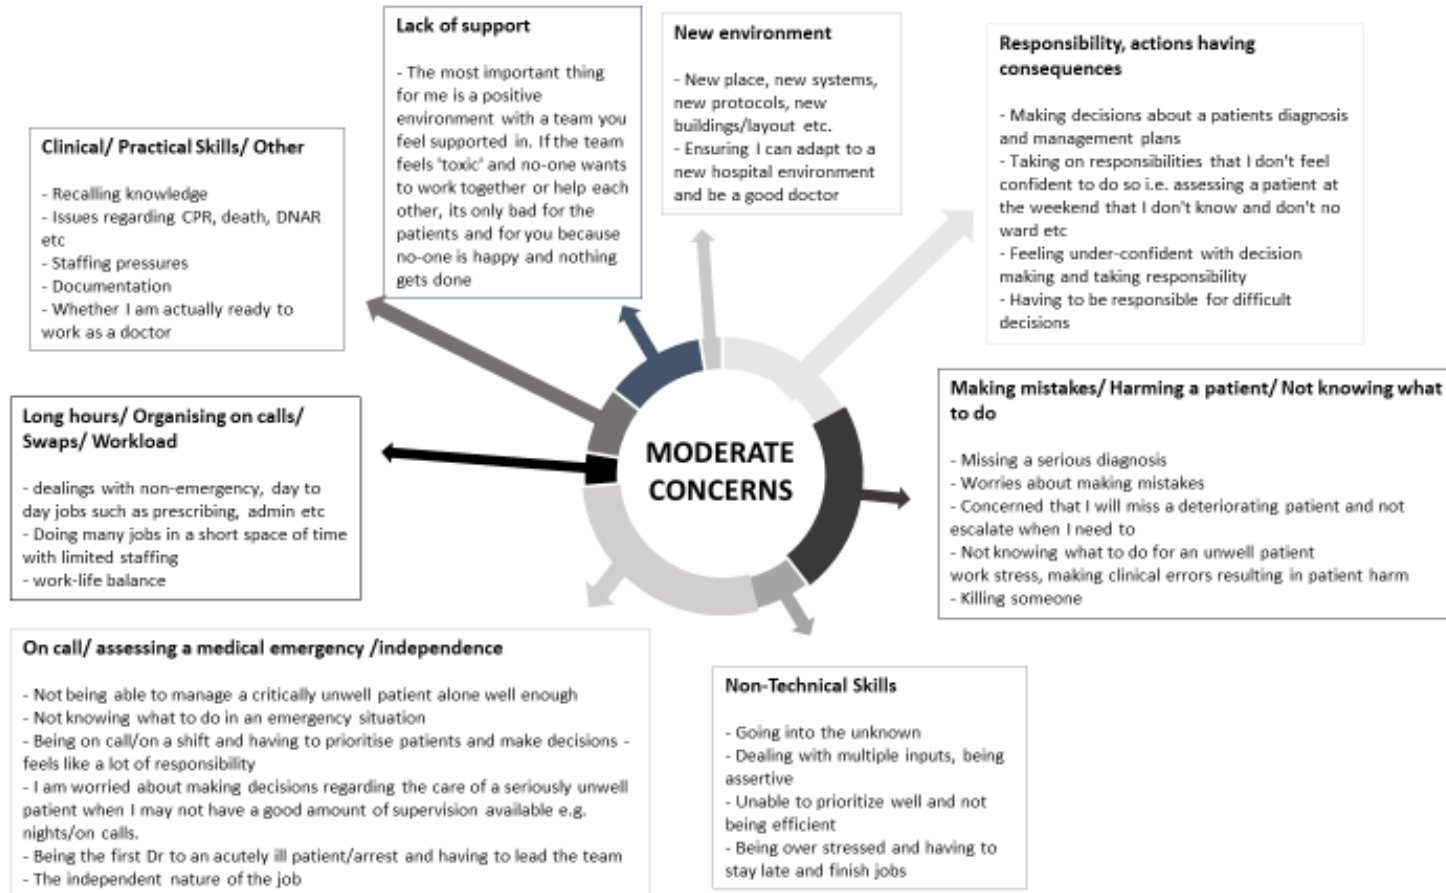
Lack of support

- The most important thing for me is a positive environment with a team you feel supported in. If the team feels 'toxic' and no-one wants to work together or help each other, its only bad for the patients and for you because no-one is happy and nothing gets done

New environment

- New place, new systems, new protocols, new buildings/layout etc.
- Ensuring I can adapt to a new hospital environment and be a good doctor

Responsibility, actions having consequences

- Making decisions about a patients diagnosis and management plans
- Taking on responsibilities that I don't feel confident to do so i.e. assessing a patient at the weekend that I don't know and don't no ward etc
- Feeling under-confident with decision making and taking responsibility
- Having to be responsible for difficult decisions

Clinical/ Practical Skills/ Other

- Recalling knowledge
- Issues regarding CPR, death, DNAR etc
- Staffing pressures
- Documentation
- Whether I am actually ready to work as a doctor

Long hours/ Organising on calls/ Swaps/ Workload

- dealings with non-emergency, day to day jobs such as prescribing, admin etc
- Doing many jobs in a short space of time with limited staffing
- work-life balance

MODERATE CONCERNS

Making mistakes/ Harming a patient/ Not knowing what to do

- Missing a serious diagnosis
- Worries about making mistakes
- Concerned that I will miss a deteriorating patient and not escalate when I need to
- Not knowing what to do for an unwell patient work stress, making clinical errors resulting in patient harm
- Killing someone

On call/ assessing a medical emergency /independence

- Not being able to manage a critically unwell patient alone well enough
- Not knowing what to do in an emergency situation
- Being on call/on a shift and having to prioritise patients and make decisions - feels like a lot of responsibility
- I am worried about making decisions regarding the care of a seriously unwell patient when I may not have a good amount of supervision available e.g. nights/on calls.
- Being the first Dr to an acutely ill patient/arrest and having to lead the team
- The independent nature of the job

Non-Technical Skills

- Going into the unknown
- Dealing with multiple inputs, being assertive
- Unable to prioritize well and not being efficient
- Being over stressed and having to stay late and finish jobs